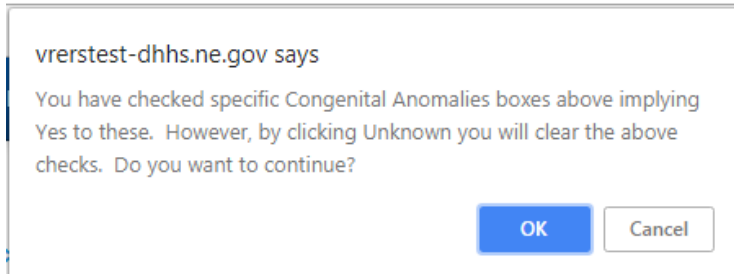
vrerstest-dhhs.ne.gov says

You have checked specific Congenital Anomalies boxes above implying Yes to these. However, by clicking Unknown you will clear the above checks. Do you want to continue?

OK

Cancel